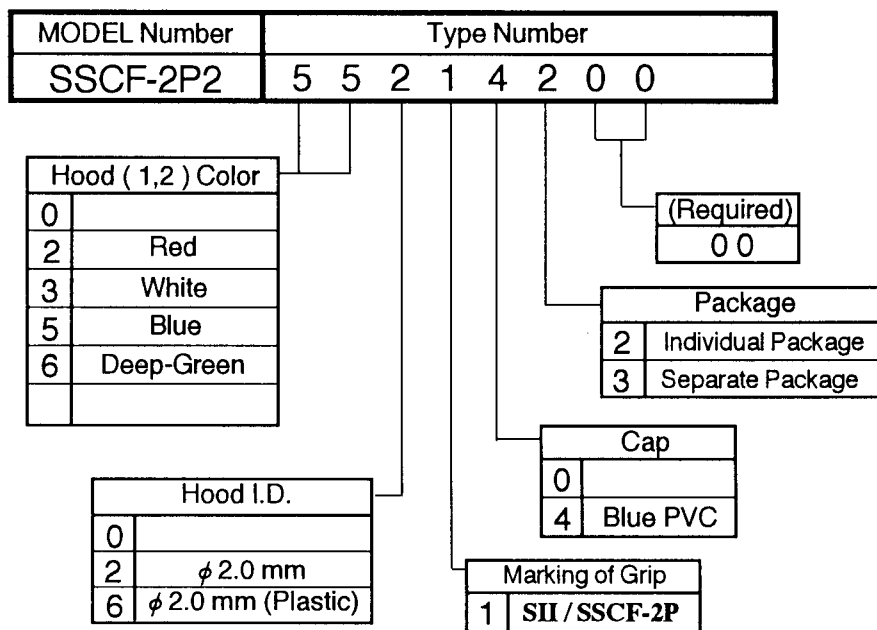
| MODEL Number | Type Number |
|---|---|
| SSCF-2P2 | 5 5 2 1 4 2 0 0 |

| Hood ( 1,2 ) Color | |
|---|---|
| 0 | |
| 2 | Red |
| 3 | White |
| 5 | Blue |
| 6 | Deep-Green |
| | |

| (Required) |
|---|
| 0 0 |

| Package | |
|---|---|
| 2 | Individual Package |
| 3 | Separate Package |

| Cap | |
|---|---|
| 0 | |
| 4 | Blue PVC |

| Hood I.D. | |
|---|---|
| 0 | |
| 2 | $\phi$ 2.0 mm |
| 6 | $\phi$ 2.0 mm (Plastic) |

| Marking of Grip | |
|---|---|
| 1 | SII / SSCF-2P |